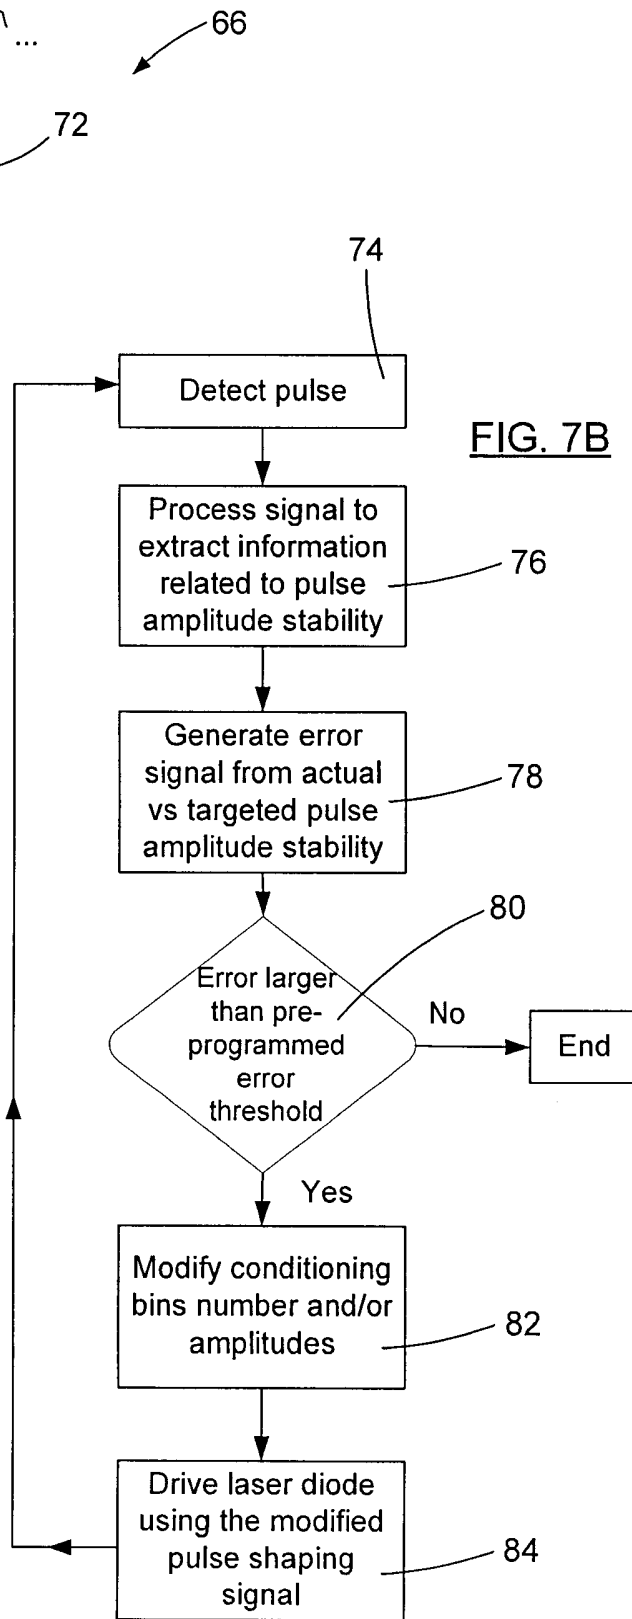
66

72

74

FIG. 7B

Detect pulse

Process signal to extract information related to pulse amplitude stability

76

Generate error signal from actual vs targeted pulse amplitude stability

78

80

Error larger than preprogrammed error threshold

No

End

Yes

Modify conditioning bins number and/or amplitudes

82

Drive laser diode using the modified pulse shaping signal

84